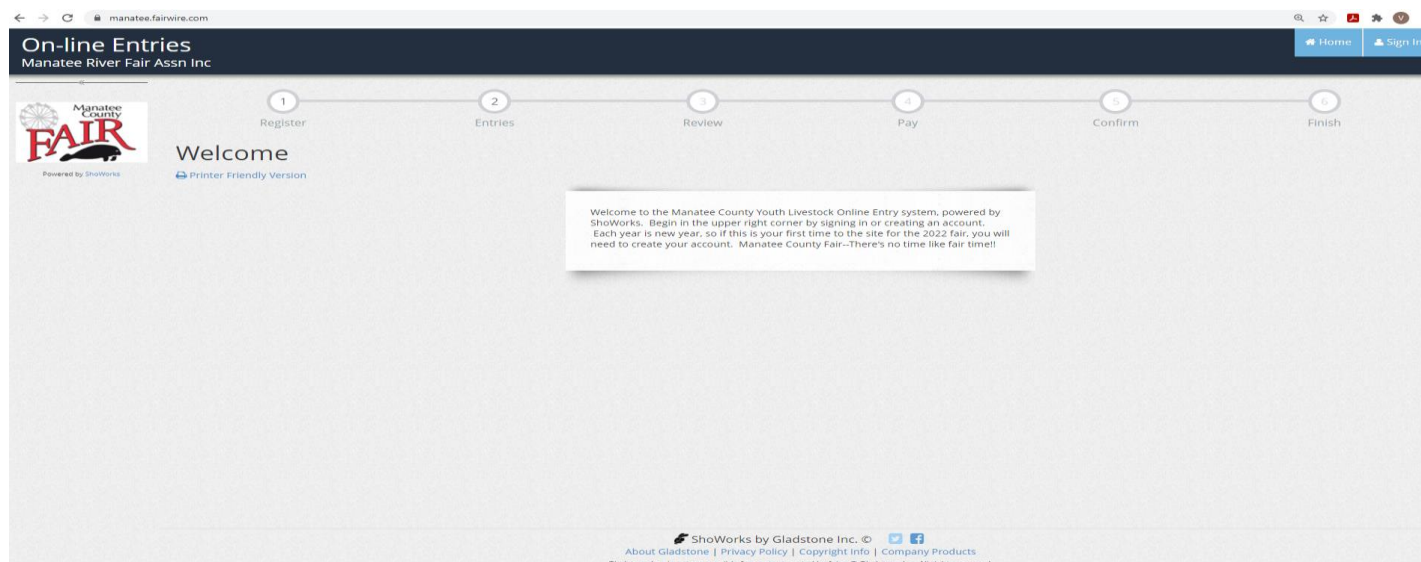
manatee.fairwire.com

On-line Entries
Manatee River Fair Assn Inc

Home Sign In

Manatee County FAIR

Powered by ShoWorks

1 Register
2 Entries
3 Review
4 Pay
5 Confirm
6 Finish

Welcome

Printer Friendly Version

Welcome to the Manatee County Youth Livestock Online Entry system, powered by ShoWorks. Begin in the upper right corner by signing in or creating an account. Each year is new year, so if this is your first time to the site for the 2022 fair, you will need to create your account. Manatee County Fair--There's no time like fair time!!

ShoWorks by Gladstone Inc. ©

About Gladstone | Privacy Policy | Copyright Info | Company Products

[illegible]